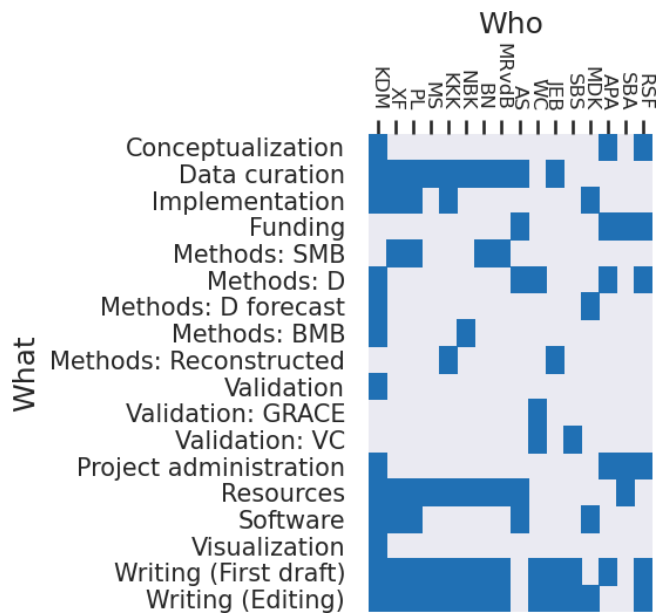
Who

KDM
XF
PL
MS
KKK
NBK
BN
MRvdB
AS
WC
JEB
SBS
MDK
APA
SBA
RSF

What

Conceptualization
Data curation
Implementation
Funding
Methods: SMB
Methods: D
Methods: D forecast
Methods: BMB
Methods: Reconstructed
Validation
Validation: GRACE
Validation: VC
Project administration
Resources
Software
Visualization
Writing (First draft)
Writing (Editing)